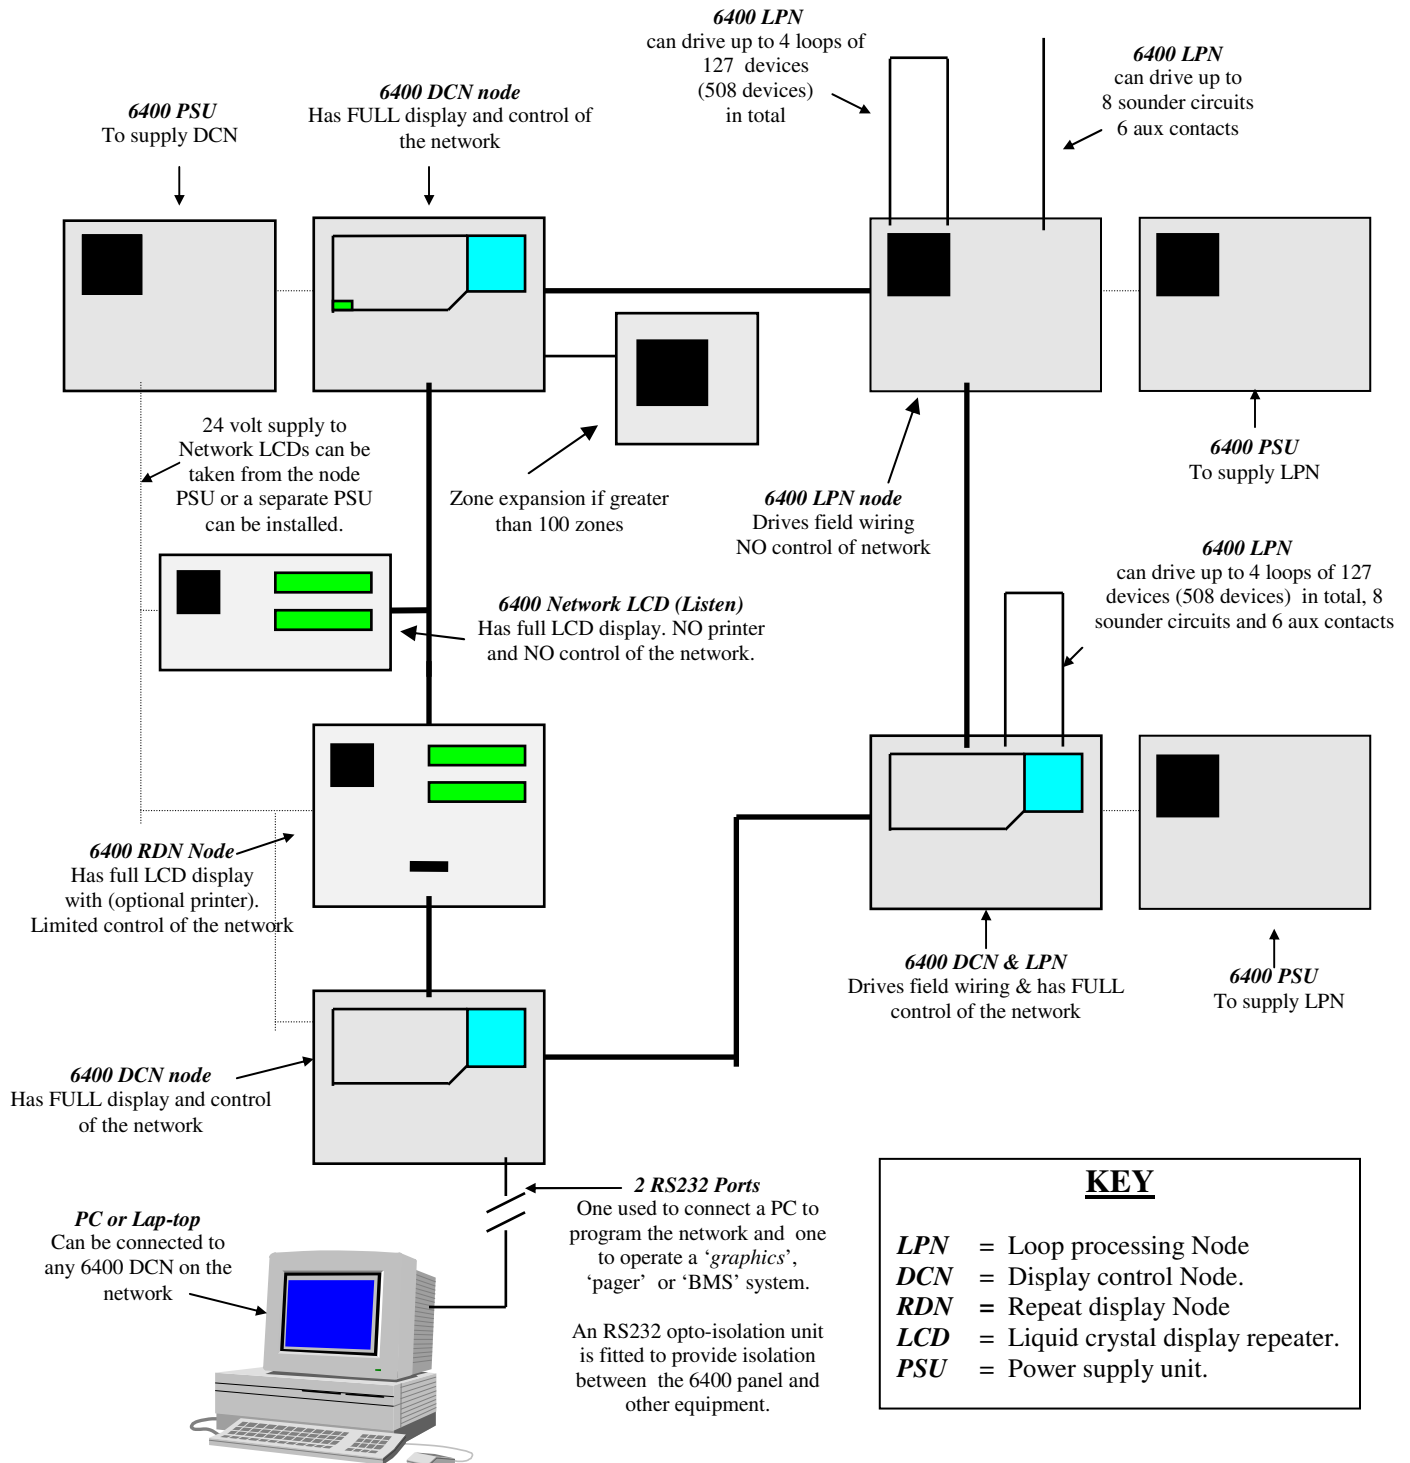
**6400 LPN**
can drive up to 4 loops of 127 devices (508 devices) in total

**6400 LPN**
can drive up to 8 sounder circuits 6 aux contacts

**6400 PSU**
To supply DCN

**6400 DCN node**
Has FULL display and control of the network

24 volt supply to Network LCDs can be taken from the node PSU or a separate PSU can be installed.

Zone expansion if greater than 100 zones

**6400 LPN node**
Drives field wiring NO control of network

**6400 PSU**
To supply LPN

**6400 LPN**
can drive up to 4 loops of 127 devices (508 devices) in total, 8 sounder circuits and 6 aux contacts

**6400 Network LCD (Listen)**
Has full LCD display. NO printer and NO control of the network.

**6400 RDN Node**
Has full LCD display with (optional printer). Limited control of the network

**6400 DCN & LPN**
Drives field wiring & has FULL control of the network

**6400 PSU**
To supply LPN

**6400 DCN node**
Has FULL display and control of the network

**2 RS232 Ports**
One used to connect a PC to program the network and one to operate a '*graphics*', 'pager' or 'BMS' system.

An RS232 opto-isolation unit is fitted to provide isolation between the 6400 panel and other equipment.

**PC or Lap-top**
Can be connected to any 6400 DCN on the network

**KEY**

| | | |
|---|---|---|
| **LPN** | = | Loop processing Node |
| **DCN** | = | Display control Node. |
| **RDN** | = | Repeat display Node |
| **LCD** | = | Liquid crystal display repeater. |
| **PSU** | = | Power supply unit. |